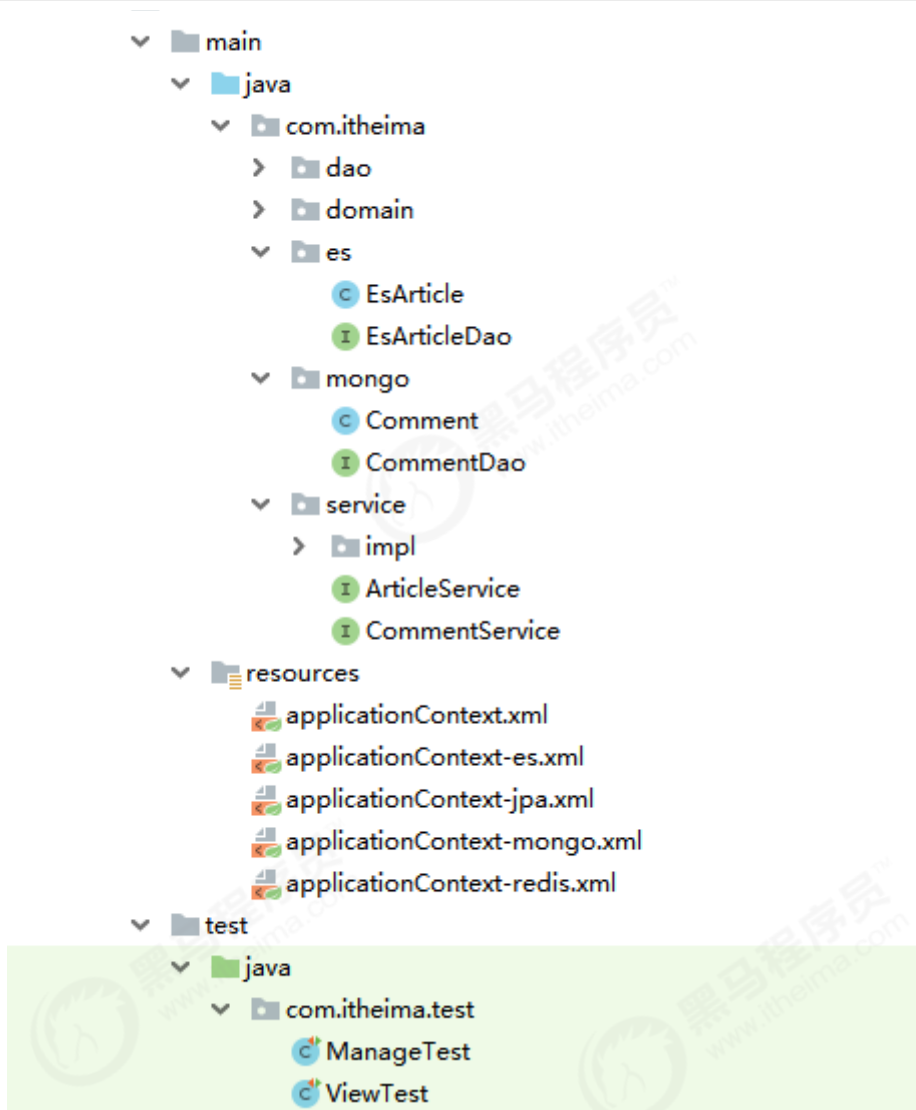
main
java
com.itheima
dao
domain
es
EsArticle
EsArticleDao
mongo
Comment
CommentDao
service
impl
ArticleService
CommentService
resources
applicationContext.xml
applicationContext-es.xml
applicationContext-jpa.xml
applicationContext-mongo.xml
applicationContext-redis.xml
test
java
com.itheima.test
ManageTest
ViewTest

黑马程序员 www.itheima.com